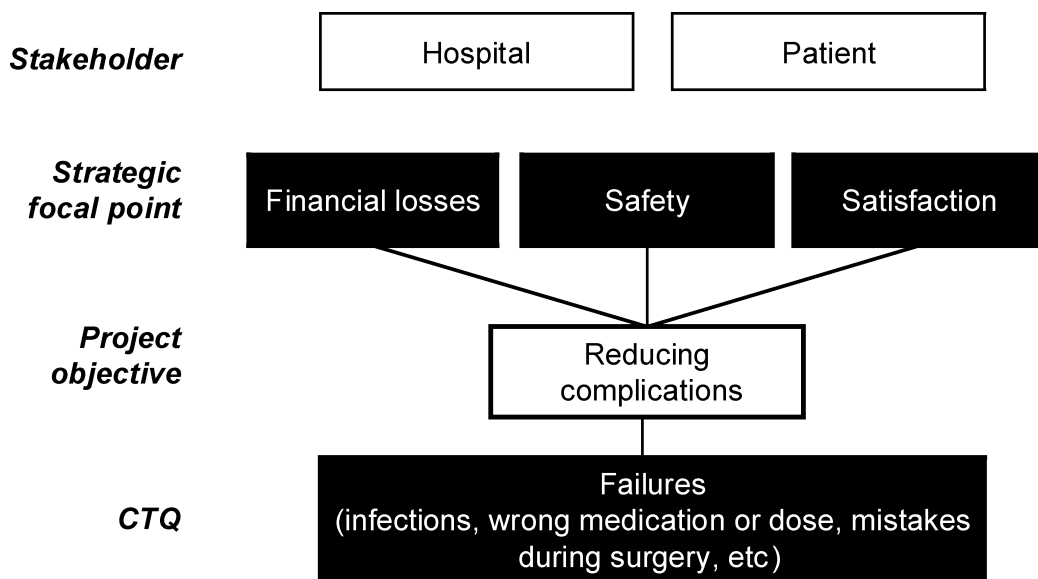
Stakeholder

Hospital

Patient

Strategic focal point

Financial losses

Safety

Satisfaction

Project objective

Reducing complications

CTQ

Failures (infections, wrong medication or dose, mistakes during surgery, etc)